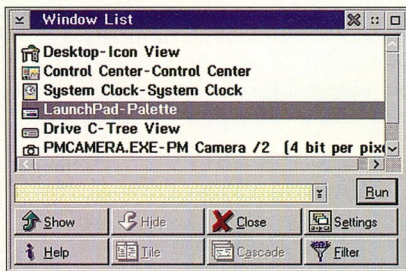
Window List

Desktop-Icon View
Control Center-Control Center
System Clock-System Clock
LaunchPad-Palette
Drive C-Tree View
PMCAMERA.EXE-PM Camera /2 (4 bit per pix

Run

Show
Hide
Close
Settings
Help
Tile
Cascade
Filter